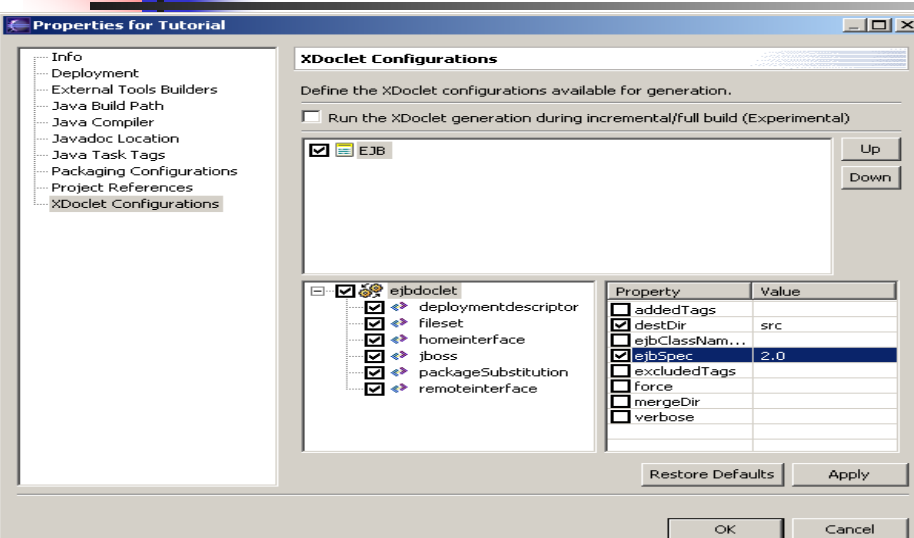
Properties for Tutorial

Info
Deployment
External Tools Builders
Java Build Path
Java Compiler
Javadoc Location
Java Task Tags
Packaging Configurations
Project References
XDoclet Configurations

XDoclet Configurations

Define the XDoclet configurations available for generation.

Run the XDoclet generation during incremental/full build (Experimental)

EJB

Up
Down

ejbdoclet
deploymentdescriptor
fileset
homeinterface
jboss
packageSubstitution
remoteinterface

| Property | Value |
|---|---|
| addedTags | |
| destDir | src |
| ejbClassNam... | |
| ejbSpec | 2.0 |
| excludedTags | |
| force | |
| mergeDir | |
| verbose | |

Restore Defaults
Apply

OK
Cancel